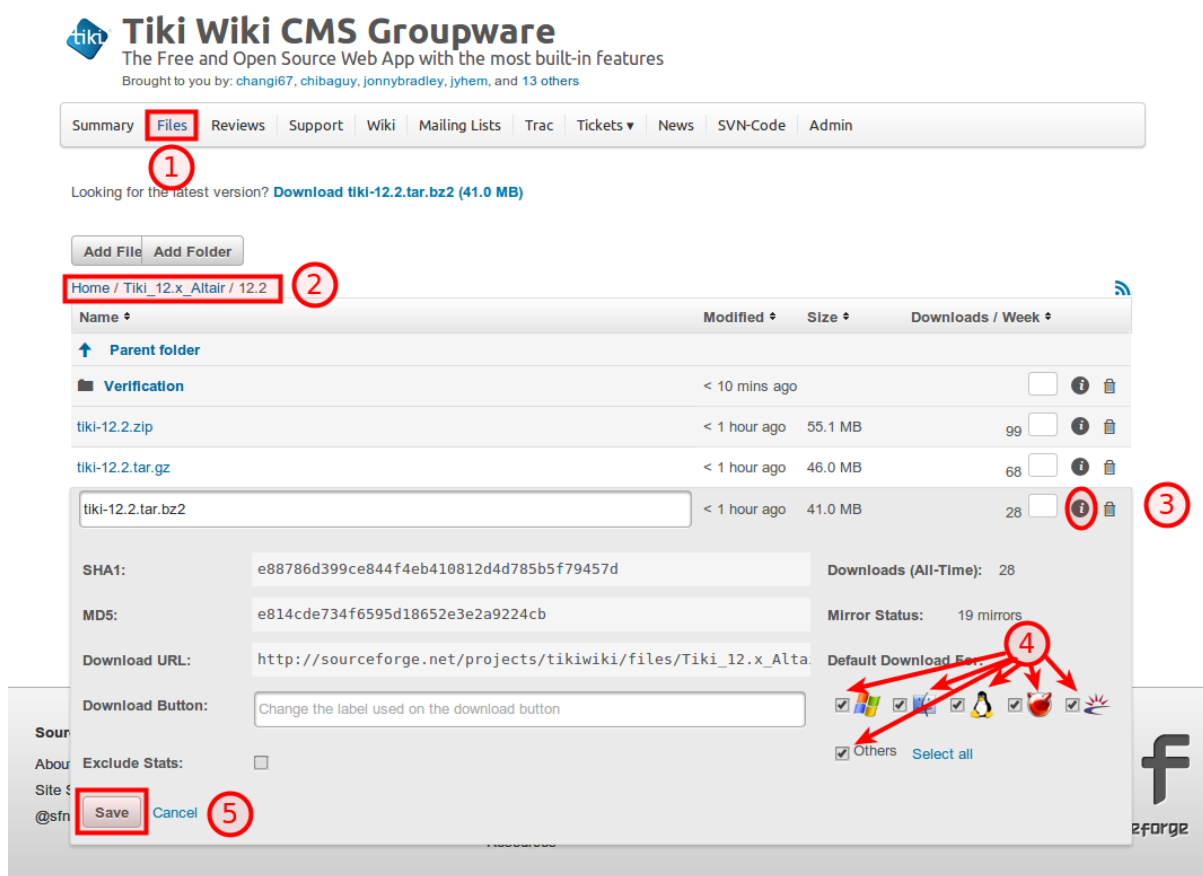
tiki

Tiki Wiki CMS Groupware

The Free and Open Source Web App with the most built-in features

Brought to you by: changi67, chibaguy, jonnybradley, jyhem, and 13 others

Summary | Files | Reviews | Support | Wiki | Mailing Lists | Trac | Tickets ▾ | News | SVN-Code | Admin

1

Looking for the latest version? Download tiki-12.2.tar.bz2 (41.0 MB)

Add File | Add Folder

Home / Tiki_12.x_Altair / 12.2

2

| Name ⬍ | Modified ⬍ | Size ⬍ | Downloads / Week ⬍ |
|---|---|---|---|
| Parent folder | | | |
| Verification | < 10 mins ago | | |
| tiki-12.2.zip | < 1 hour ago | 55.1 MB | 99 |
| tiki-12.2.tar.gz | < 1 hour ago | 46.0 MB | 68 |
| tiki-12.2.tar.bz2 | < 1 hour ago | 41.0 MB | 28 |

3

SHA1: e88786d399ce844f4eb410812d4d785b5f79457d

MD5: e814cde734f6595d18652e3e2a9224cb

Download URL: http://sourceforge.net/projects/tikiwiki/files/Tiki_12.x_Alta

Download Button: Change the label used on the download button

Exclude Stats:

Downloads (All-Time): 28

Mirror Status: 19 mirrors

Default Download For:

4

Others Select all

Save Cancel

5

Sour
About
Site S
@sfn

Resources

zforge